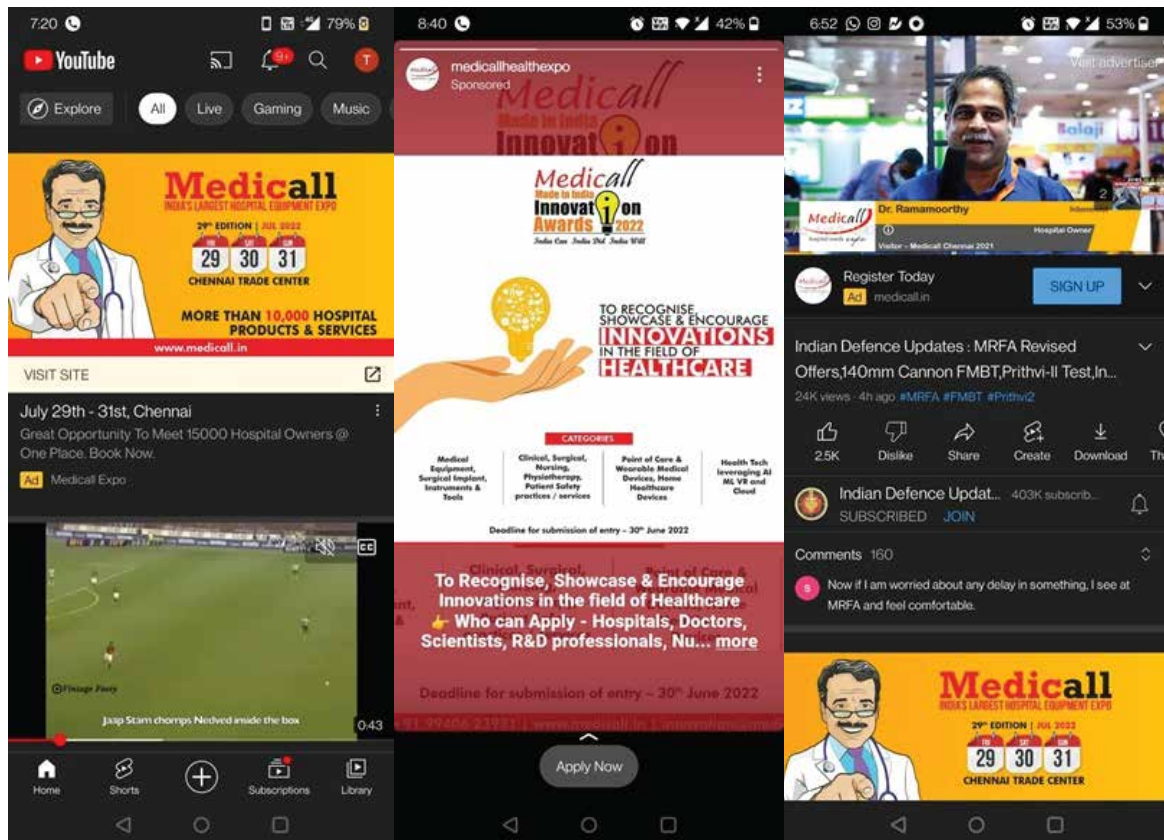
7:20 79%

YouTube

9+

T

Explore All Live Gaming Music

Medicall
INDIA'S LARGEST HOSPITAL EQUIPMENT EXPO
29th EDITION | JUL 2022
29 30 31
CHENNAI TRADE CENTER
MORE THAN 10,000 HOSPITAL PRODUCTS & SERVICES
www.medicall.in

VISIT SITE

July 29th - 31st, Chennai
Great Opportunity To Meet 15000 Hospital Owners @ One Place. Book Now.
Ad Medicall Expo

Jaap Stam chomps Nedved inside the box
0:43

Home Shorts Subscriptions Library

8:40 42%

medicallhealthexpo
Sponsored

Medicall
Made in India
Innovation Awards 2022
India Can India Did India Will

TO RECOGNISE, SHOWCASE & ENCOURAGE INNOVATIONS IN THE FIELD OF HEALTHCARE

CATEGORIES

Medical Equipment, Surgical Implant, Instruments & Tools

Clinical, Surgical, Nursing, Physiotherapy, Patient Safety practices / services

Point of Care & Wearable Medical Devices, Home Healthcare Devices

Health Tech leveraging AI ML VR and Cloud

Deadline for submission of entry – 30th June 2022

To Recognise, Showcase & Encourage Innovations in the field of Healthcare
👉 Who can Apply - Hospitals, Doctors, Scientists, R&D professionals, Nu... more

Deadline for submission of entry – 30th June 2022

Apply Now

6:52 53%

Visit advertiser

Medicall
Dr. Ramamoorthy
Hospital Owner
Visitor – Medicall Chennai 2021

Register Today
Ad medicall.in
SIGN UP

Indian Defence Updates : MRFA Revised Offers,140mm Cannon FMBT,Prithvi-II Test,In...
24K views · 4h ago #MRFA #FMBT #Prithvi2

2.5K Dislike Share Create Download

Indian Defence Updat... 403K subscrib...
SUBSCRIBED JOIN

Comments 160
Now if I am worried about any delay in something, I see at MRFA and feel comfortable.

Medicall
INDIA'S LARGEST HOSPITAL EQUIPMENT EXPO
29th EDITION | JUL 2022
29 30 31
CHENNAI TRADE CENTER